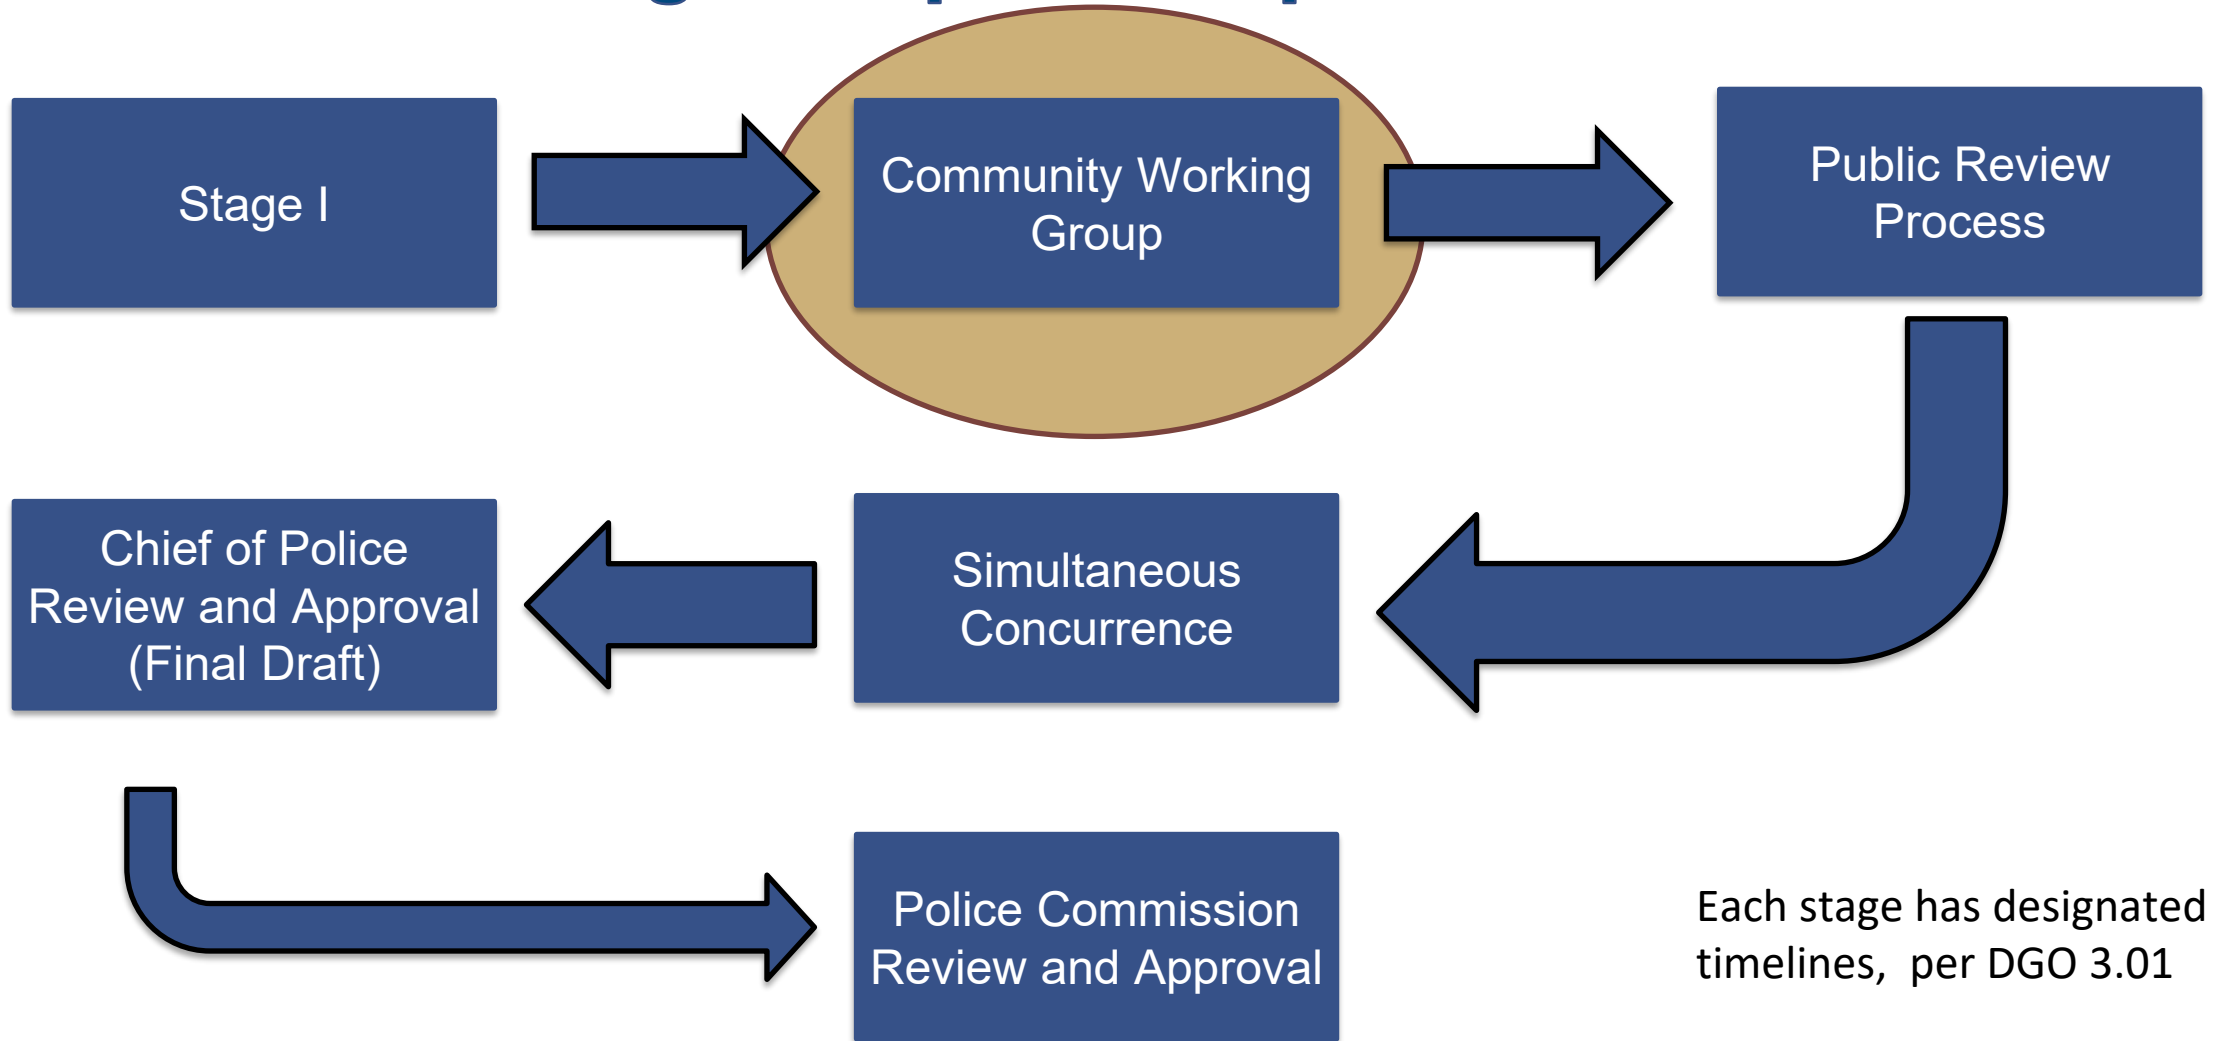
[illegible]

Stage I

Community Working Group

Public Review Process

Chief of Police Review and Approval (Final Draft)

Simultaneous Concurrence

Police Commission Review and Approval

Each stage has designated timelines, per DGO 3.01